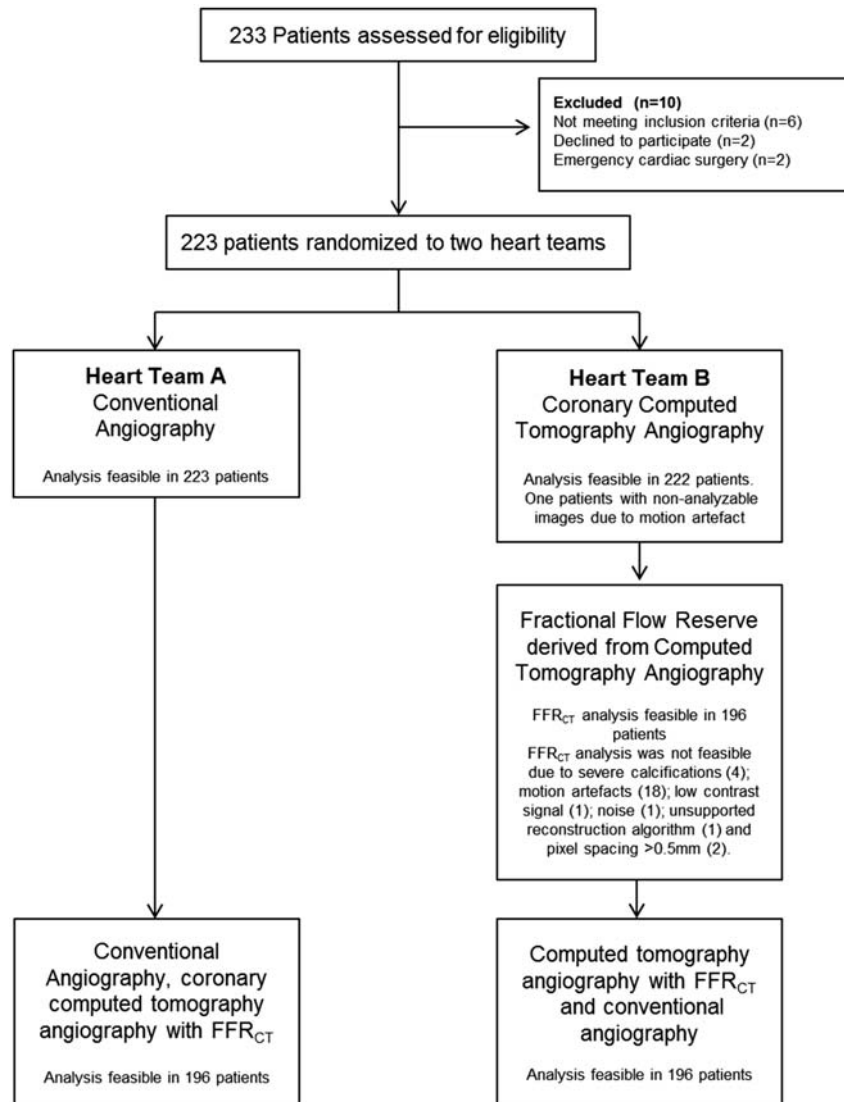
233 Patients assessed for eligibility

Excluded (n=10)
Not meeting inclusion criteria (n=6)
Declined to participate (n=2)
Emergency cardiac surgery (n=2)

223 patients randomized to two heart teams

Heart Team A
Conventional Angiography

Analysis feasible in 223 patients

Heart Team B
Coronary Computed Tomography Angiography

Analysis feasible in 222 patients. One patients with non-analyzable images due to motion artefact

Fractional Flow Reserve derived from Computed Tomography Angiography

$FFR_{CT}$ analysis feasible in 196 patients
$FFR_{CT}$ analysis was not feasible due to severe calcifications (4); motion artefacts (18); low contrast signal (1); noise (1); unsupported reconstruction algorithm (1) and pixel spacing >0.5mm (2).

Conventional Angiography, coronary computed tomography angiography with $FFR_{CT}$

Analysis feasible in 196 patients

Computed tomography angiography with $FFR_{CT}$ and conventional angiography

Analysis feasible in 196 patients